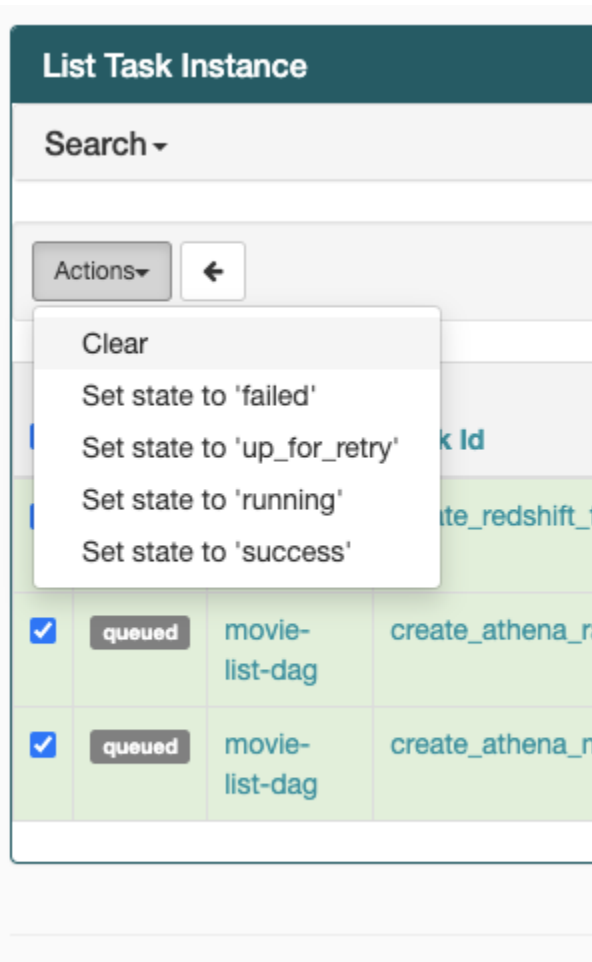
List Task Instance

Search

Actions

Clear
Set state to 'failed'
Set state to 'up_for_retry'
Set state to 'running'
Set state to 'success'

| | | | k Id |
|---|---|---|---|
| | | | ate_redshift_ |
| | queued | movie-list-dag | create_athena_r |
| | queued | movie-list-dag | create_athena_m |